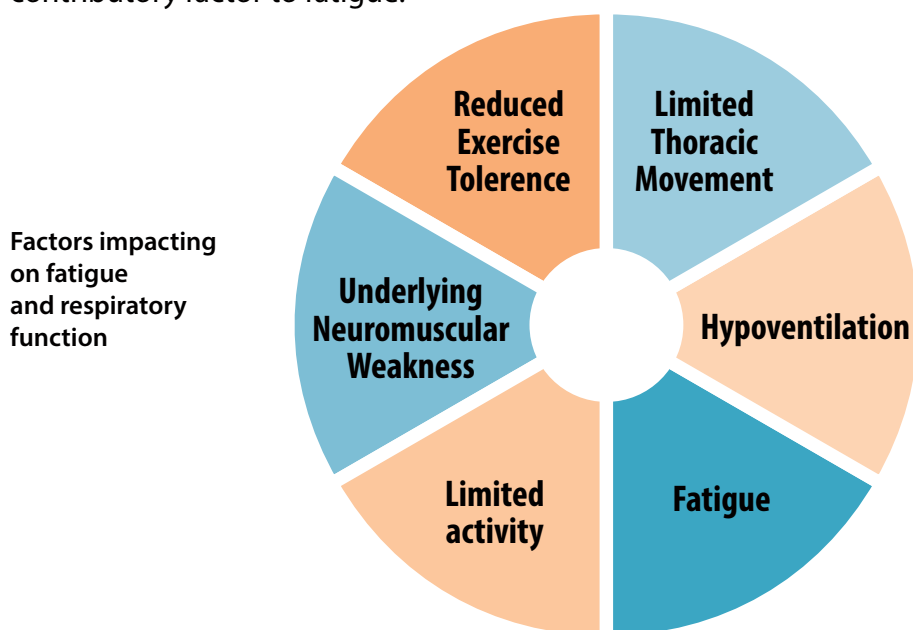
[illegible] factor to fatigue.

Factors impacting on fatigue and respiratory function

Reduced Exercise Tolerence

Limited Thoracic Movement

Hypoventilation

Fatigue

Limited activity

Underlying Neuromuscular Weakness